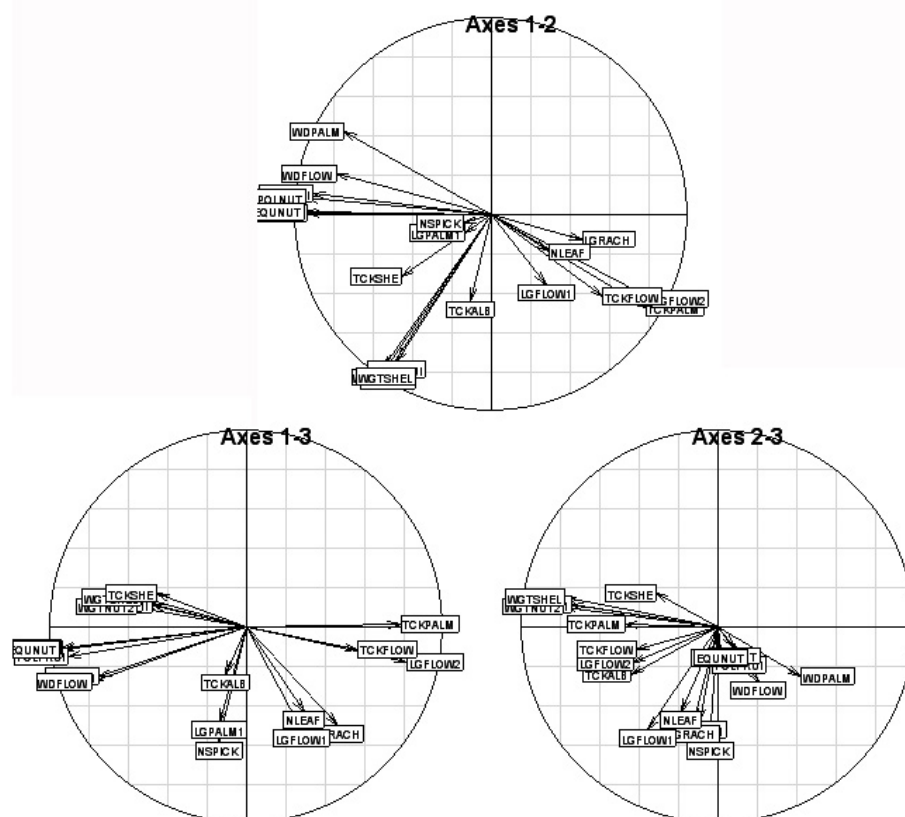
Axes 1-2

WDPALM

WDFLOW

POLNUT

EQUNUT

NSPICK

LGPALM1

LGRACH

NLEAF

TCKSHE

LGFLOW1

TCKFLOW

LGFLOW2

TCKPALM

TCKAL8

WGTSHEL

Axes 1-3

TCKSHE

WGTSHEL

WGTNUT2

TCKPALM

EQUNUT

POLNUT

TCKFLOW

LGFLOW2

WDFLOW

TCKAL8

NLEAF

LGPALM1

LGFLOW1

RACH

NSPICK

Axes 2-3

TCKSHE

WGTSHEL

WGTNUT2

TCKPALM

TCKFLOW

LGFLOW2

TCKAL8

EQUNUT

WDFLOW

WDPALM

NLEAF

LGFLOW1

RACH

NSPICK